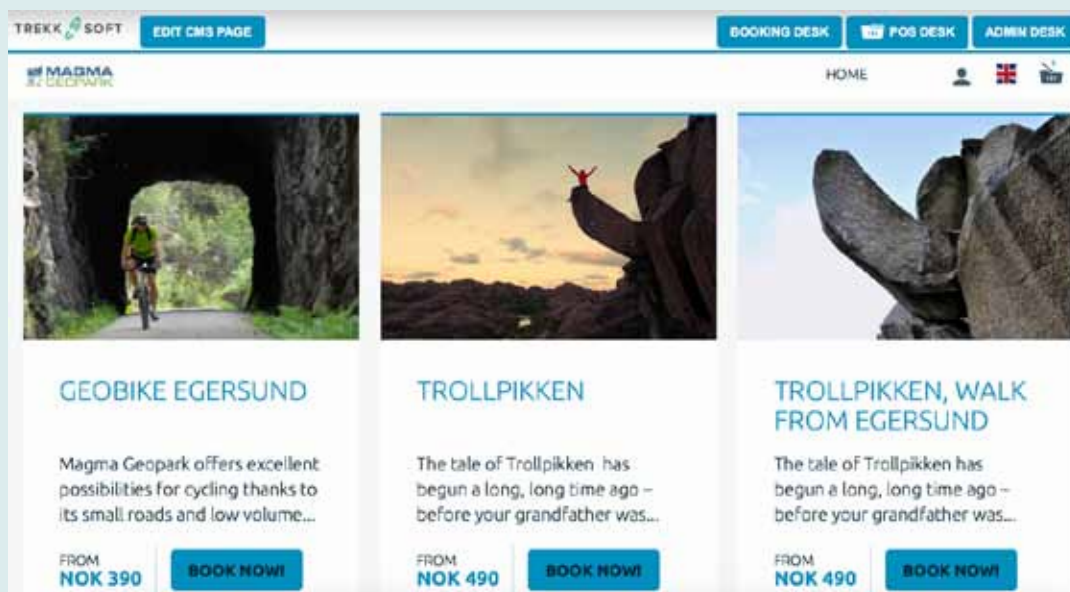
TREKK SOFT
EDIT CMS PAGE
BOOKING DESK
POS DESK
ADMIN DESK

MAGMA GEOPARK

HOME

GEOBIKE EGERSUND

Magma Geopark offers excellent possibilities for cycling thanks to its small roads and low volume...

FROM
NOK 390
BOOK NOW!

TROLLPIKKEN

The tale of Trollpikken has begun a long, long time ago – before your grandfather was...

FROM
NOK 490
BOOK NOW!

TROLLPIKKEN, WALK FROM EGERSUND

The tale of Trollpikken has begun a long, long time ago – before your grandfather was...

FROM
NOK 490
BOOK NOW!